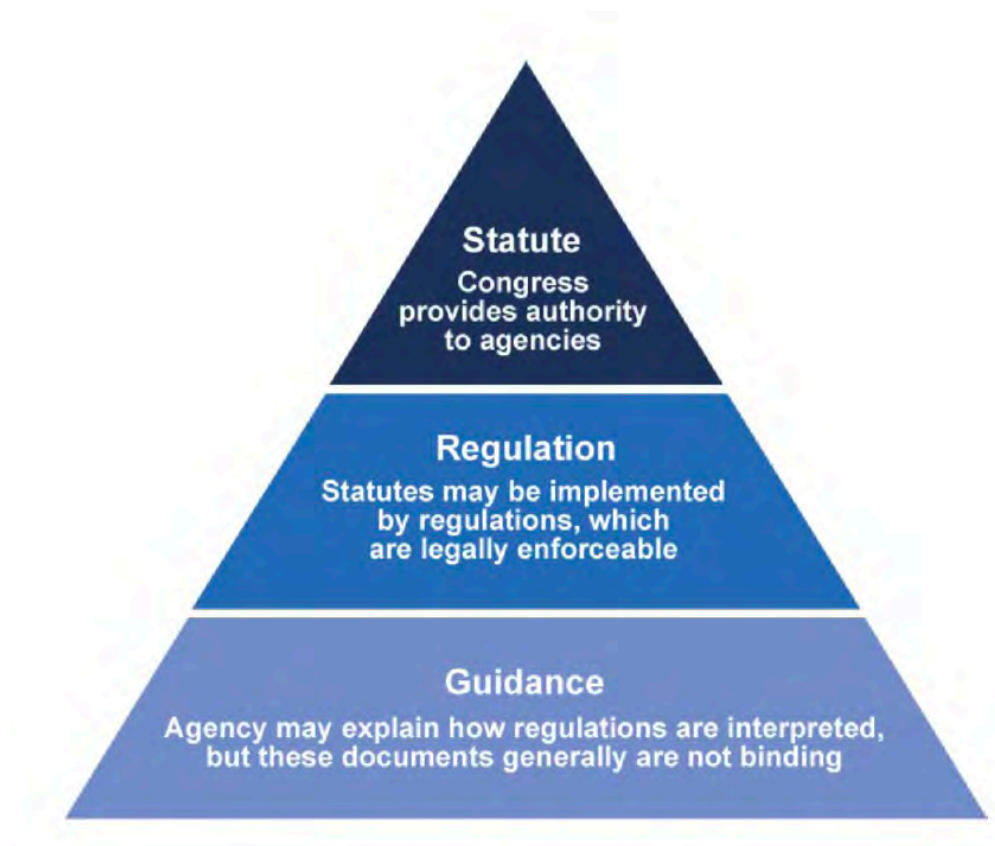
Statute
Congress provides authority to agencies

Regulation
Statutes may be implemented by regulations, which are legally enforceable

Guidance
Agency may explain how regulations are interpreted, but these documents generally are not binding